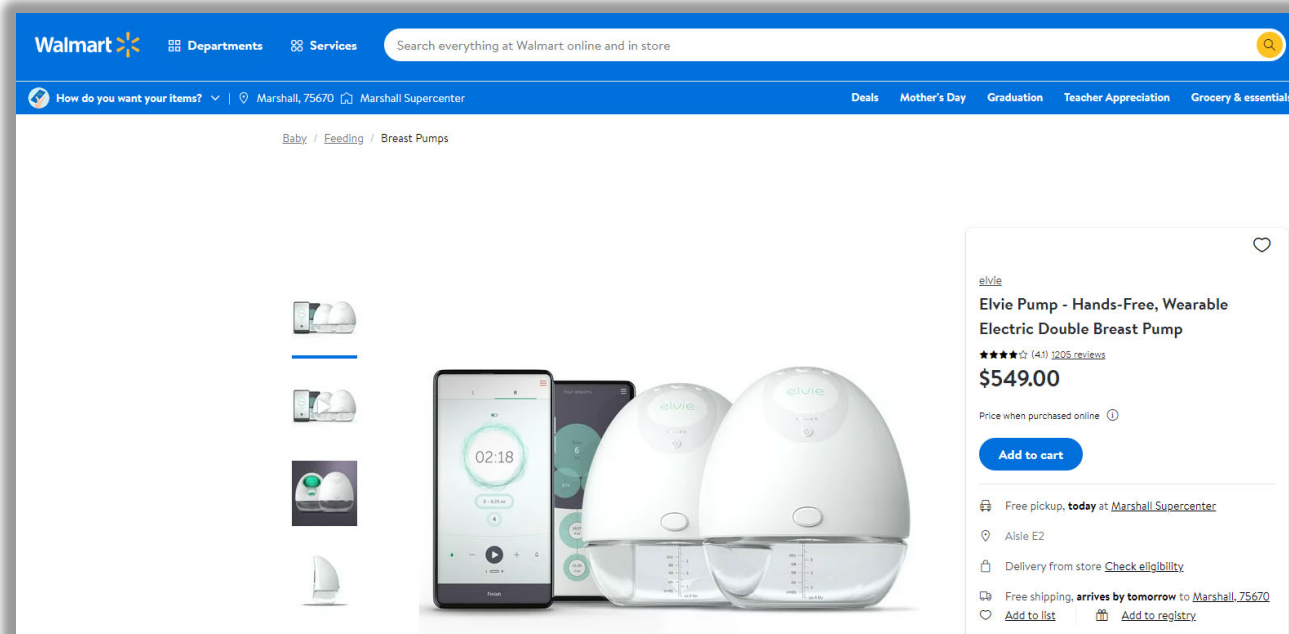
Walmart Departments Services Search everything at Walmart online and in store

How do you want your items? | Marshall, 75670 Marshall Supercenter

Deals Mother's Day Graduation Teacher Appreciation Grocery & essentials

Baby / Feeding / Breast Pumps

02:18

elvie

elvie

elvie

Elvie Pump - Hands-Free, Wearable Electric Double Breast Pump

(4.1) 1205 reviews

$549.00

Price when purchased online

Add to cart

Free pickup, today at Marshall Supercenter

Aisle E2

Delivery from store Check eligibility

Free shipping, arrives by tomorrow to Marshall, 75670

Add to list Add to registry